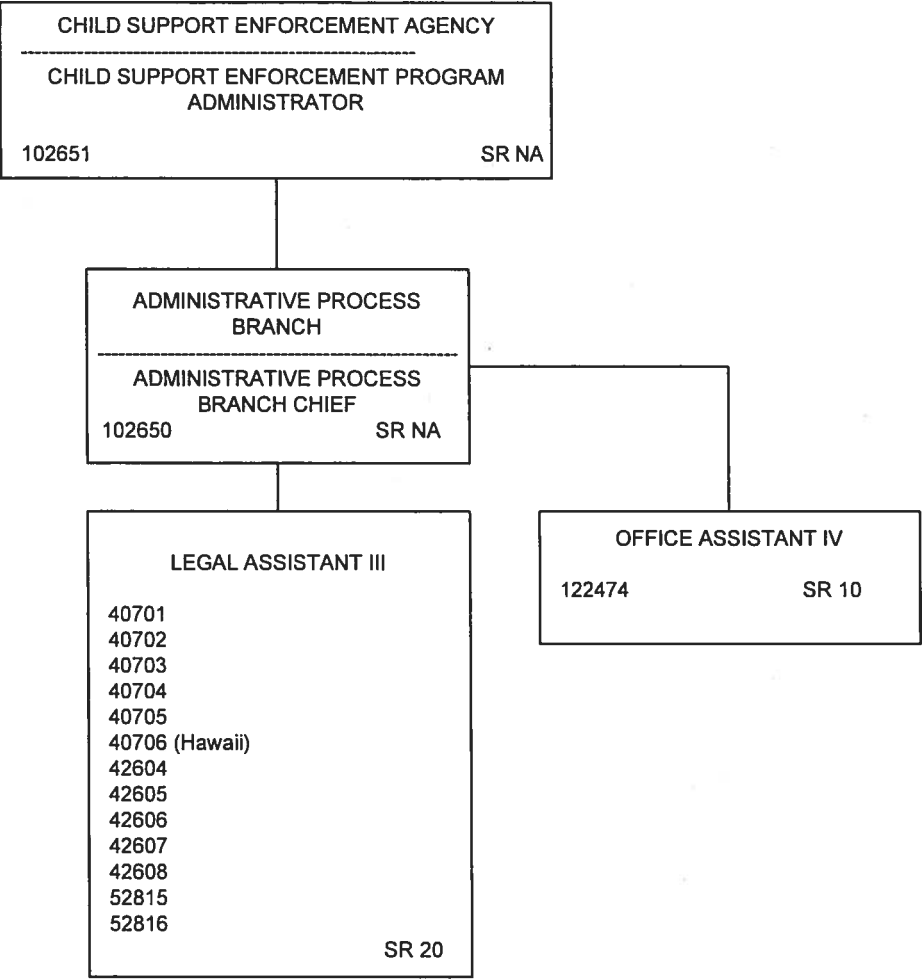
CHILD SUPPORT ENFORCEMENT AGENCY

CHILD SUPPORT ENFORCEMENT PROGRAM ADMINISTRATOR

102651 SR NA

ADMINISTRATIVE PROCESS BRANCH

ADMINISTRATIVE PROCESS BRANCH CHIEF

102650 SR NA

LEGAL ASSISTANT III

40701
40702
40703
40704
40705
40706 (Hawaii)
42604
42605
42606
42607
42608
52815
52816

SR 20

OFFICE ASSISTANT IV

122474 SR 10